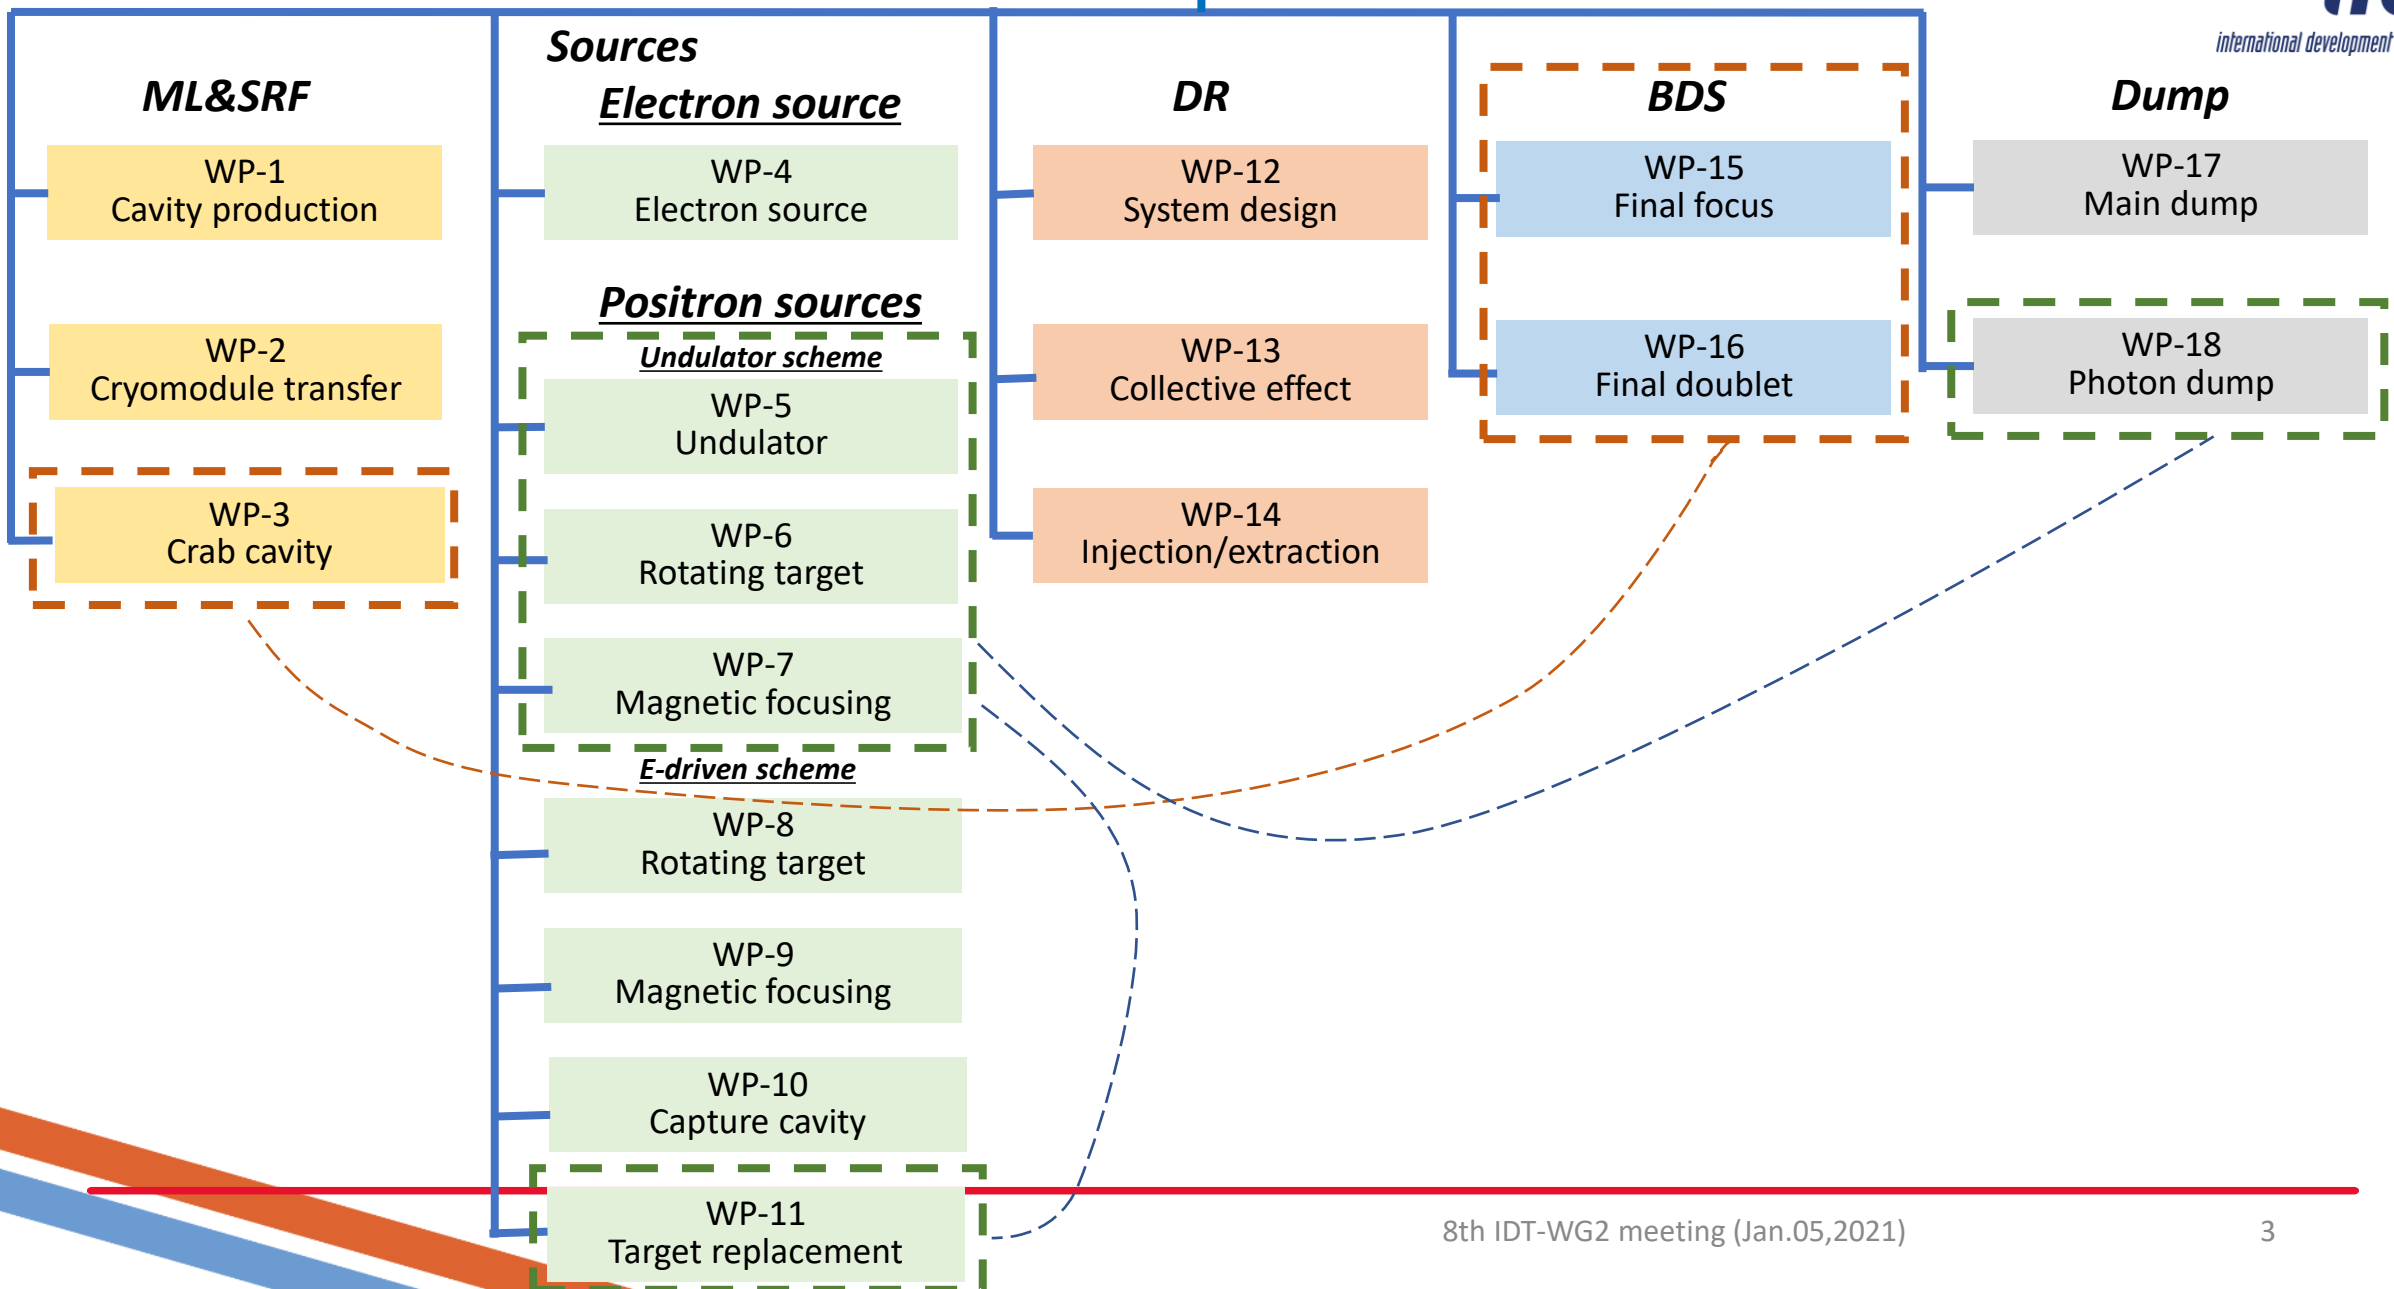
international development

ML&SRF

WP-1
Cavity production

WP-2
Cryomodule transfer

WP-3
Crab cavity

Sources

Electron source

WP-4
Electron source

Positron sources

Undulator scheme

WP-5
Undulator

WP-6
Rotating target

WP-7
Magnetic focusing

E-driven scheme

WP-8
Rotating target

WP-9
Magnetic focusing

WP-10
Capture cavity

WP-11
Target replacement

DR

WP-12
System design

WP-13
Collective effect

WP-14
Injection/extraction

BDS

WP-15
Final focus

WP-16
Final doublet

Dump

WP-17
Main dump

WP-18
Photon dump

8th IDT-WG2 meeting (Jan.05,2021)

3